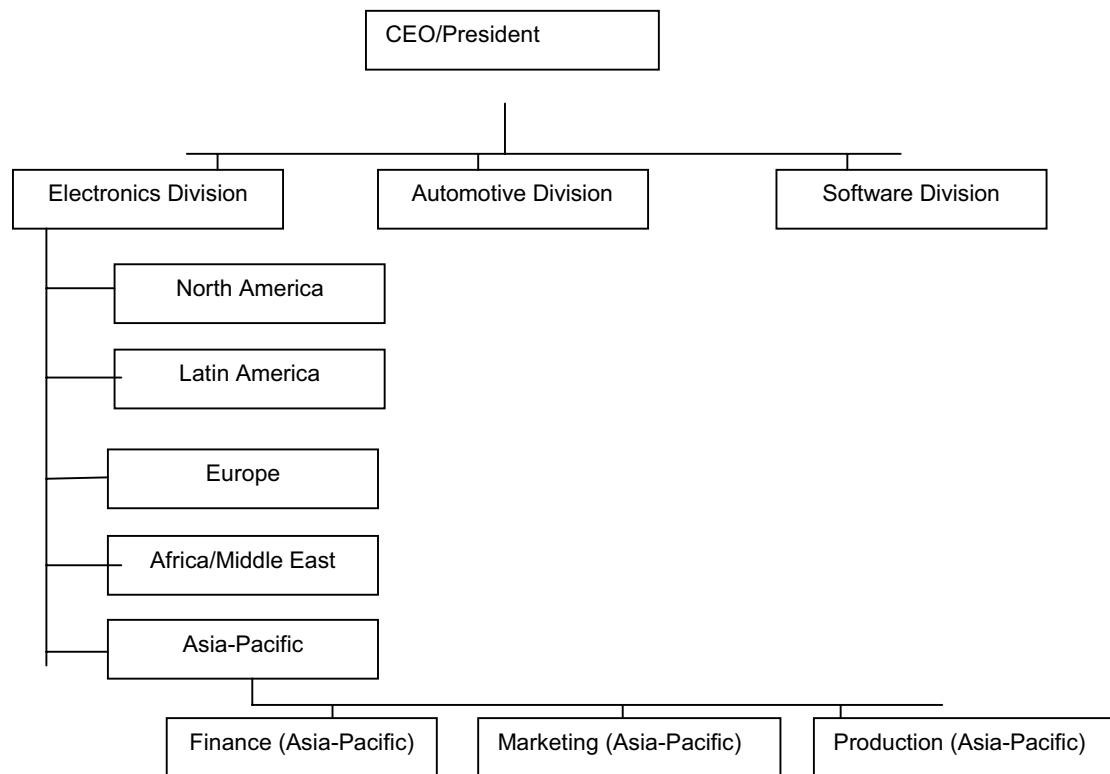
CEO/President

Electronics Division

Automotive Division

Software Division

North America

Latin America

Europe

Africa/Middle East

Asia-Pacific

Finance (Asia-Pacific)

Marketing (Asia-Pacific)

Production (Asia-Pacific)